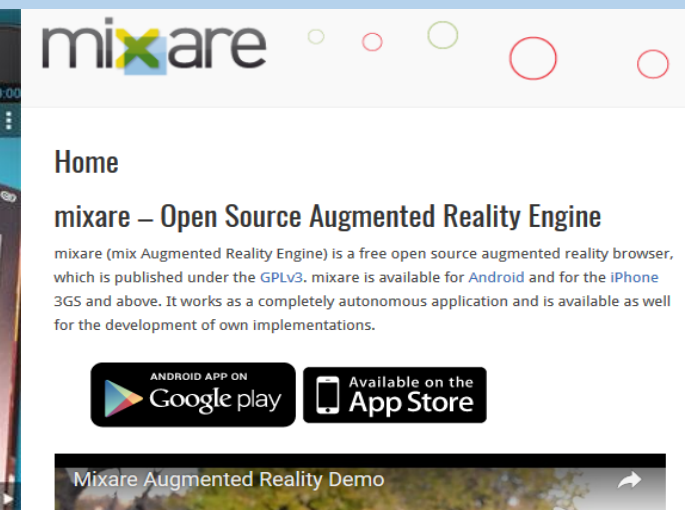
mixare

Home

mixare – Open Source Augmented Reality Engine

mixare (mix Augmented Reality Engine) is a free open source augmented reality browser, which is published under the GPLv3. mixare is available for Android and for the iPhone 3GS and above. It works as a completely autonomous application and is available as well for the development of own implementations.

ANDROID APP ON Google play

Available on the App Store

Mixare Augmented Reality Demo